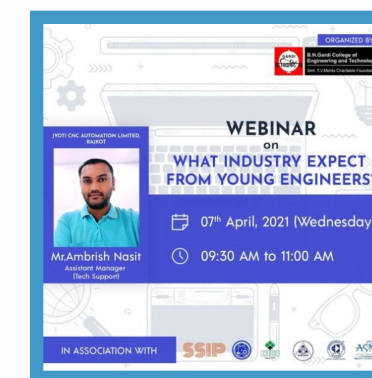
ORGANIZED BY

B.H.Gardi College of Engineering and Technolo

Smt. T.V.Mehta Charitable Foundat

JYOTI CNC AUTOMATION LIMITED, RAJKOT

Mr.Ambrish Nasit
Assistant Manager
(Tech Support)

WEBINAR
on
WHAT INDUSTRY EXPECT
FROM YOUNG ENGINEERS

07th April, 2021 (Wednesday

09:30 AM to 11:00 AM

IN ASSOCIATION WITH

SSIP